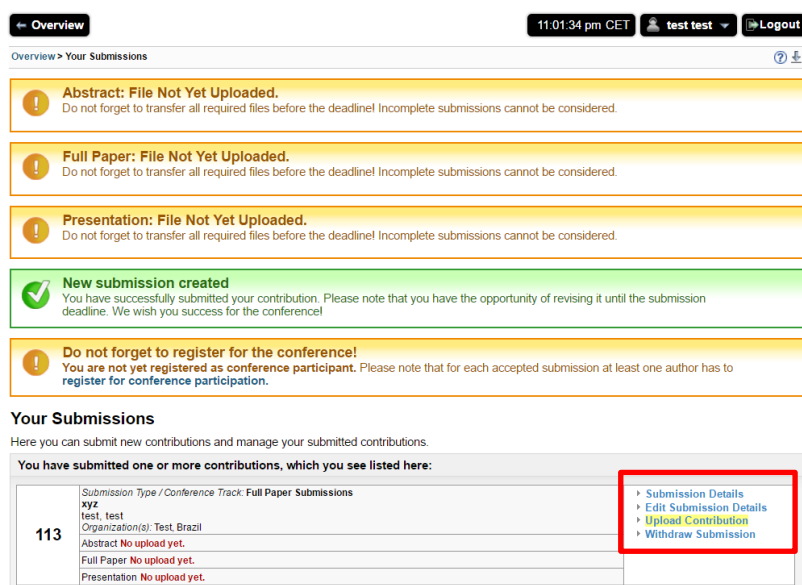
← Overview

11:01:34 pm CET

test test

Logout

Overview > Your Submissions

Abstract: File Not Yet Uploaded.
Do not forget to transfer all required files before the deadline! Incomplete submissions cannot be considered.

Full Paper: File Not Yet Uploaded.
Do not forget to transfer all required files before the deadline! Incomplete submissions cannot be considered.

Presentation: File Not Yet Uploaded.
Do not forget to transfer all required files before the deadline! Incomplete submissions cannot be considered.

New submission created
You have successfully submitted your contribution. Please note that you have the opportunity of revising it until the submission deadline. We wish you success for the conference!

Do not forget to register for the conference!
You are not yet registered as conference participant. Please note that for each accepted submission at least one author has to register for conference participation.

Your Submissions

Here you can submit new contributions and manage your submitted contributions.

You have submitted one or more contributions, which you see listed here:

| 113 | Submission Type / Conference Track: Full Paper Submissions<br>xyz<br>test, test<br>Organization(s): Test, Brazil | Submission Details<br>Edit Submission Details<br>Upload Contribution<br>Withdraw Submission |
|---|---|---|
| | Abstract No upload yet. | |
| | Full Paper No upload yet. | |
| | Presentation No upload yet. | |